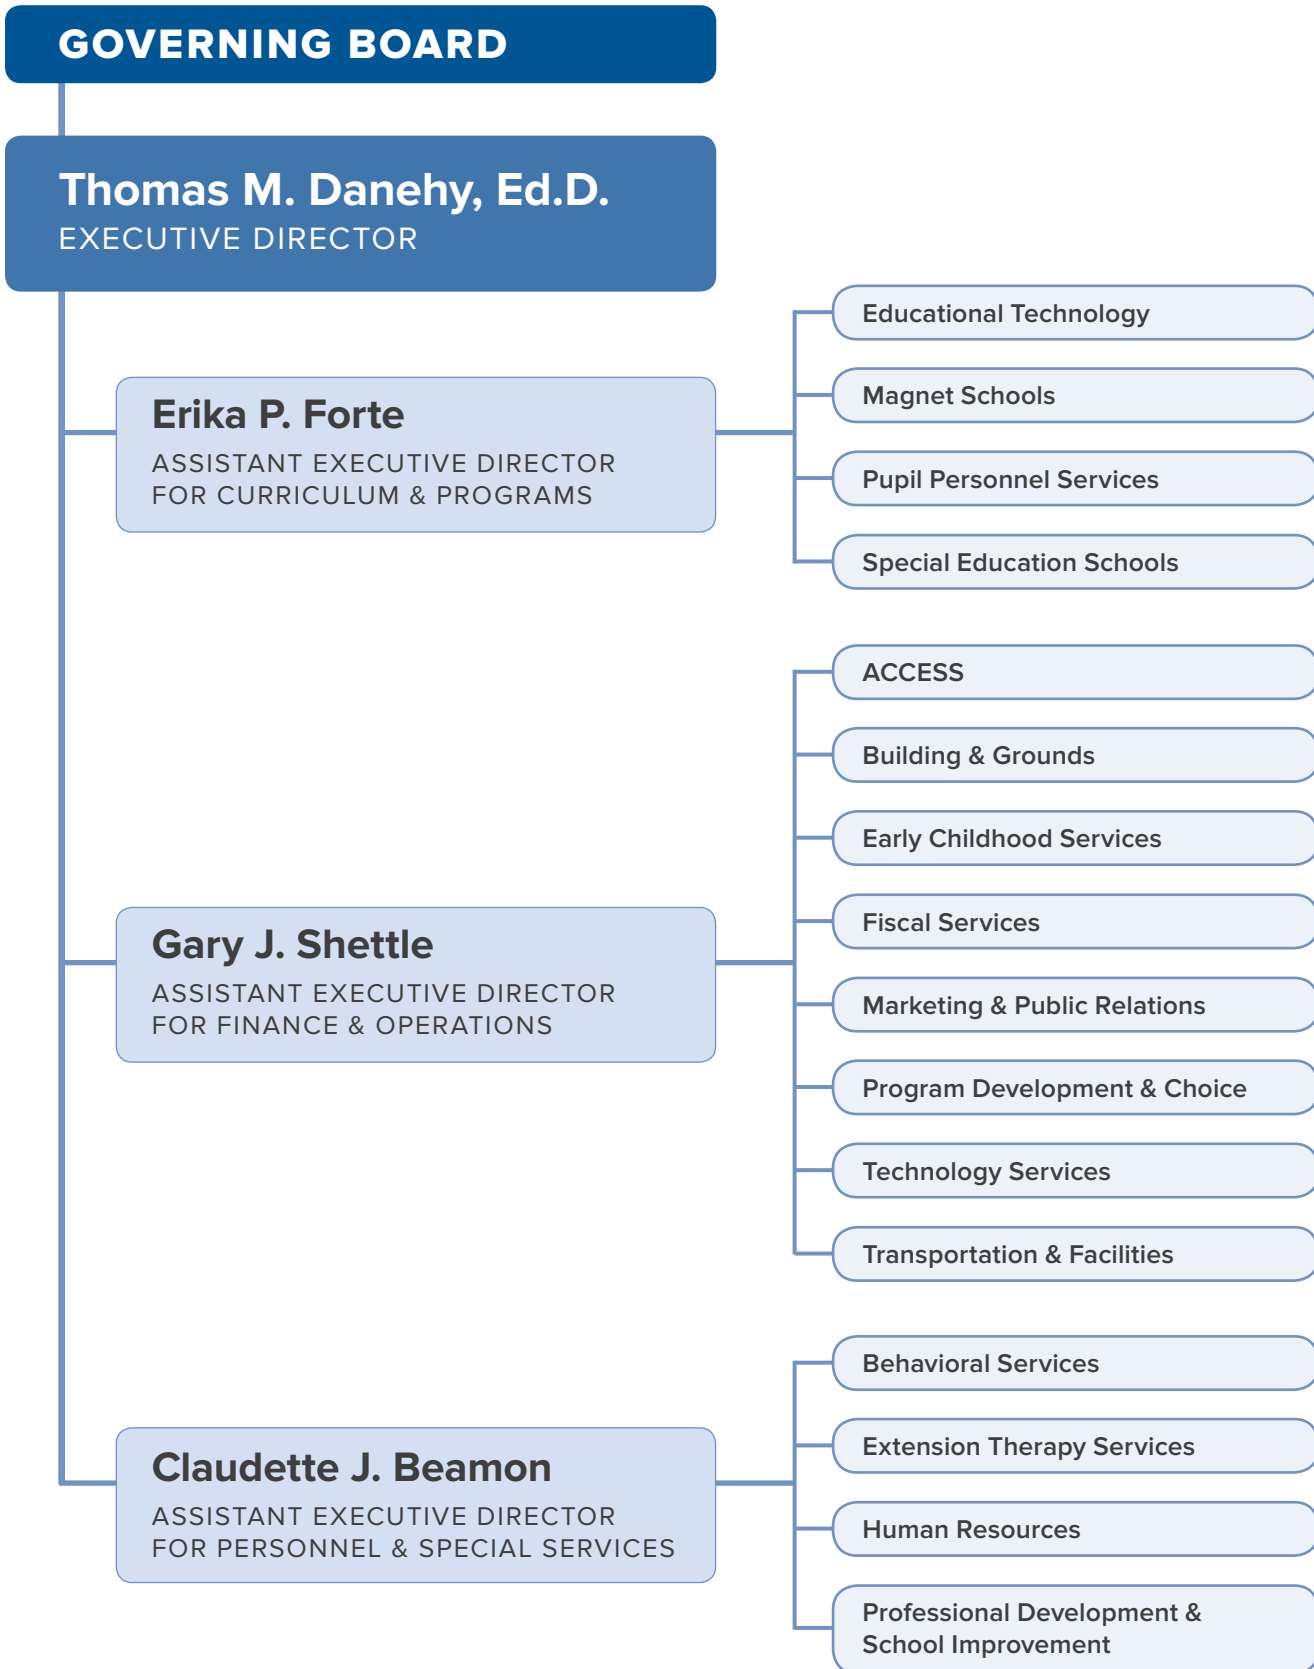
GOVERNING BOARD

Thomas M. Danehy, Ed.D.
EXECUTIVE DIRECTOR

Erika P. Forte
ASSISTANT EXECUTIVE DIRECTOR FOR CURRICULUM & PROGRAMS

Educational Technology
Magnet Schools
Pupil Personnel Services
Special Education Schools

Gary J. Shettle
ASSISTANT EXECUTIVE DIRECTOR FOR FINANCE & OPERATIONS

ACCESS
Building & Grounds
Early Childhood Services
Fiscal Services
Marketing & Public Relations
Program Development & Choice
Technology Services
Transportation & Facilities

Claudette J. Beamon
ASSISTANT EXECUTIVE DIRECTOR FOR PERSONNEL & SPECIAL SERVICES

Behavioral Services
Extension Therapy Services
Human Resources
Professional Development & School Improvement